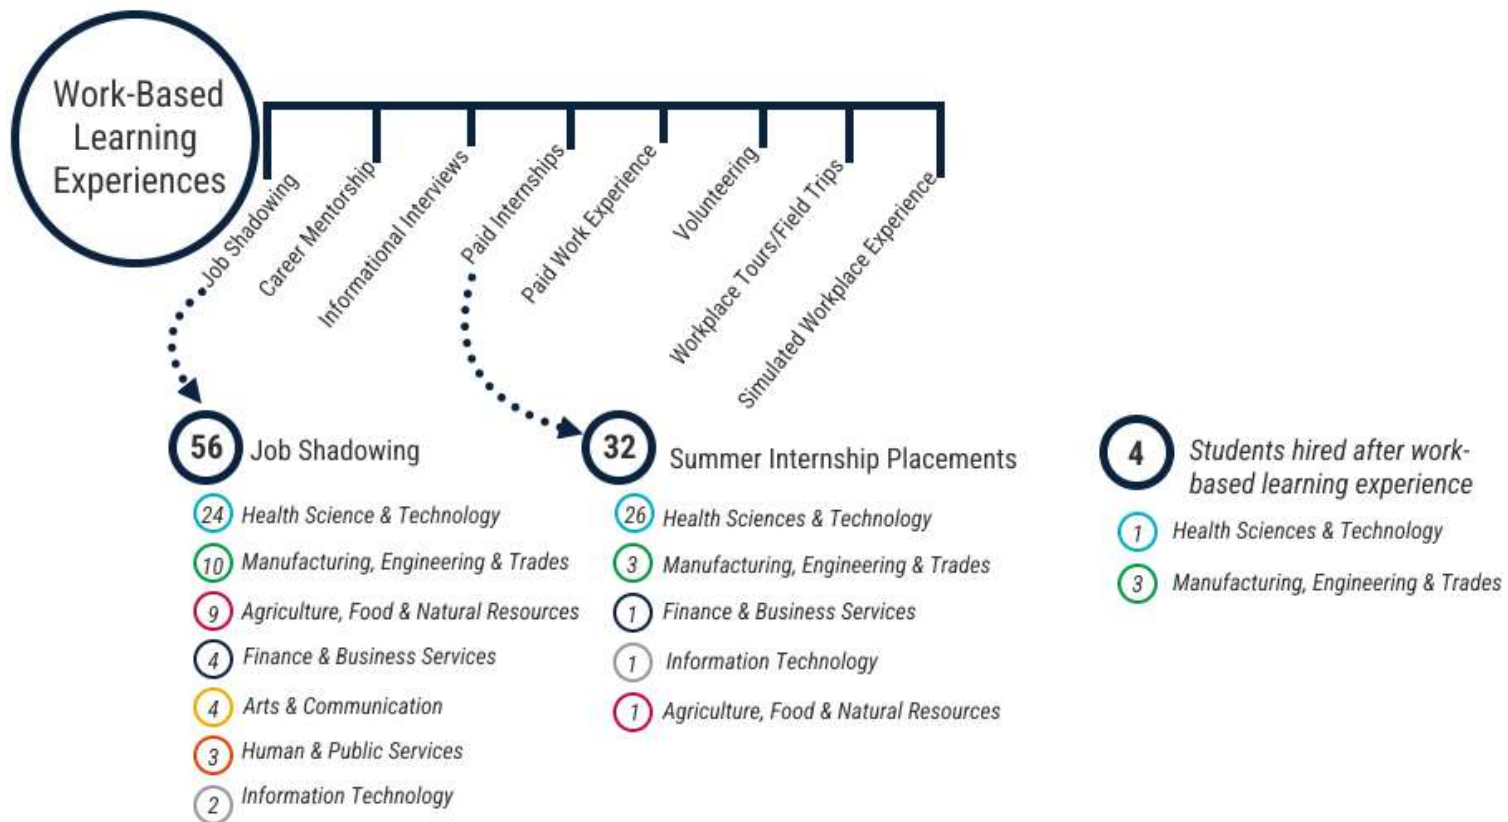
Work-Based Learning Experiences

Job Shadowing
Career Mentorship
Informational Interviews
Paid Internships
Paid Work Experience
Volunteering
Workplace Tours/Field Trips
Simulated Workplace Experience

56 Job Shadowing
24 Health Science & Technology
10 Manufacturing, Engineering & Trades
9 Agriculture, Food & Natural Resources
4 Finance & Business Services
4 Arts & Communication
3 Human & Public Services
2 Information Technology

32 Summer Internship Placements
26 Health Sciences & Technology
3 Manufacturing, Engineering & Trades
1 Finance & Business Services
1 Information Technology
1 Agriculture, Food & Natural Resources

4 Students hired after work-based learning experience
1 Health Sciences & Technology
3 Manufacturing, Engineering & Trades